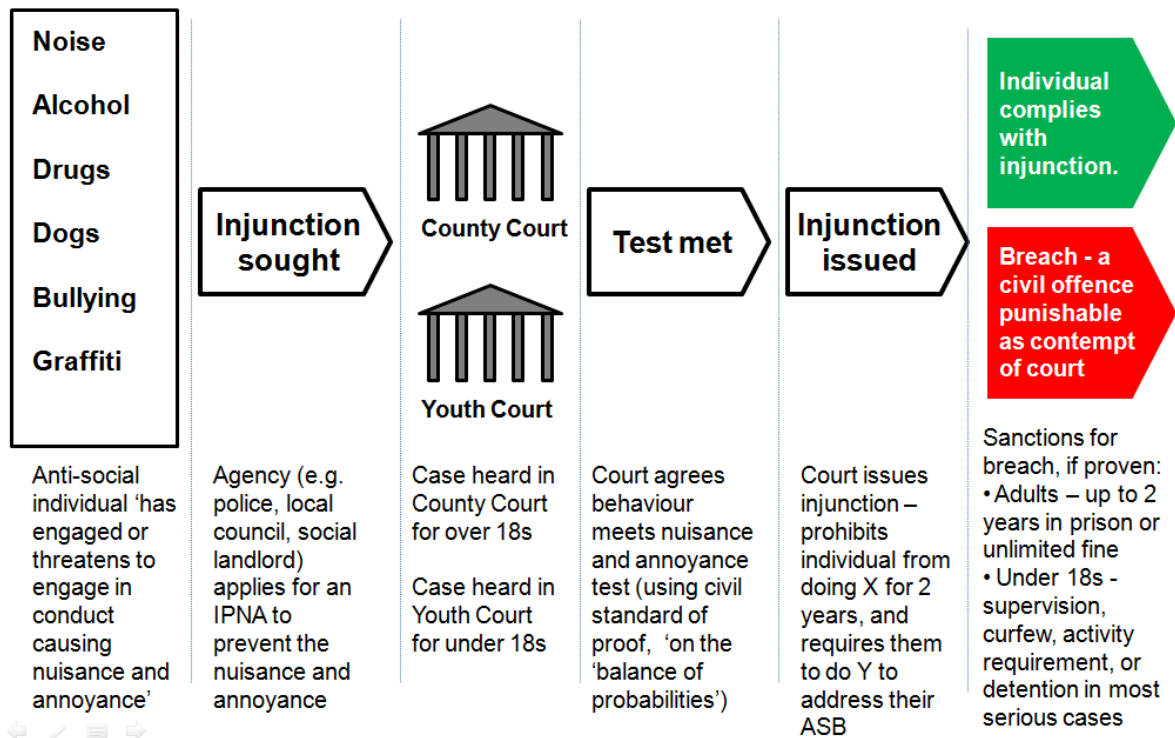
Noise

Alcohol

Drugs

Dogs

Bullying

Graffiti

Anti-social individual 'has engaged or threatens to engage in conduct causing nuisance and annoyance'

Injunction sought

Agency (e.g. police, local council, social landlord) applies for an IPNA to prevent the nuisance and annoyance

County Court

Youth Court

Case heard in County Court for over 18s

Case heard in Youth Court for under 18s

Test met

Court agrees behaviour meets nuisance and annoyance test (using civil standard of proof, 'on the 'balance of probabilities')

Injunction issued

Court issues injunction – prohibits individual from doing X for 2 years, and requires them to do Y to address their ASB

Individual complies with injunction.

Breach - a civil offence punishable as contempt of court

Sanctions for breach, if proven:
• Adults – up to 2 years in prison or unlimited fine
• Under 18s - supervision, curfew, activity requirement, or detention in most serious cases